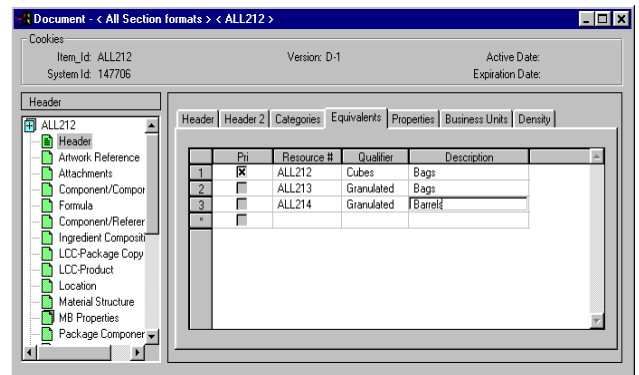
Document - < All Section formats > < ALL212 >

Cookies
Item_Id: ALL212
System Id: 147706
Version: D-1
Active Date:
Expiration Date:

Header

ALL212
Header
Artwork Reference
Attachments
Component/Compor
Formula
Component/Referer
Ingredient Composit
LCC-Package Copy
LCC-Product
Location
Material Structure
MB Properties
Package Componer

Header | Header 2 | Categories | Equivalents | Properties | Business Units | Density

|   | Pri | Resource # | Qualifier | Description |
|---|---|---|---|---|
| 1 | X | ALL212 | Cubes | Bags |
| 2 |  | ALL213 | Granulated | Bags |
| 3 |  | ALL214 | Granulated | Barrels |
| * |  |  |  |  |